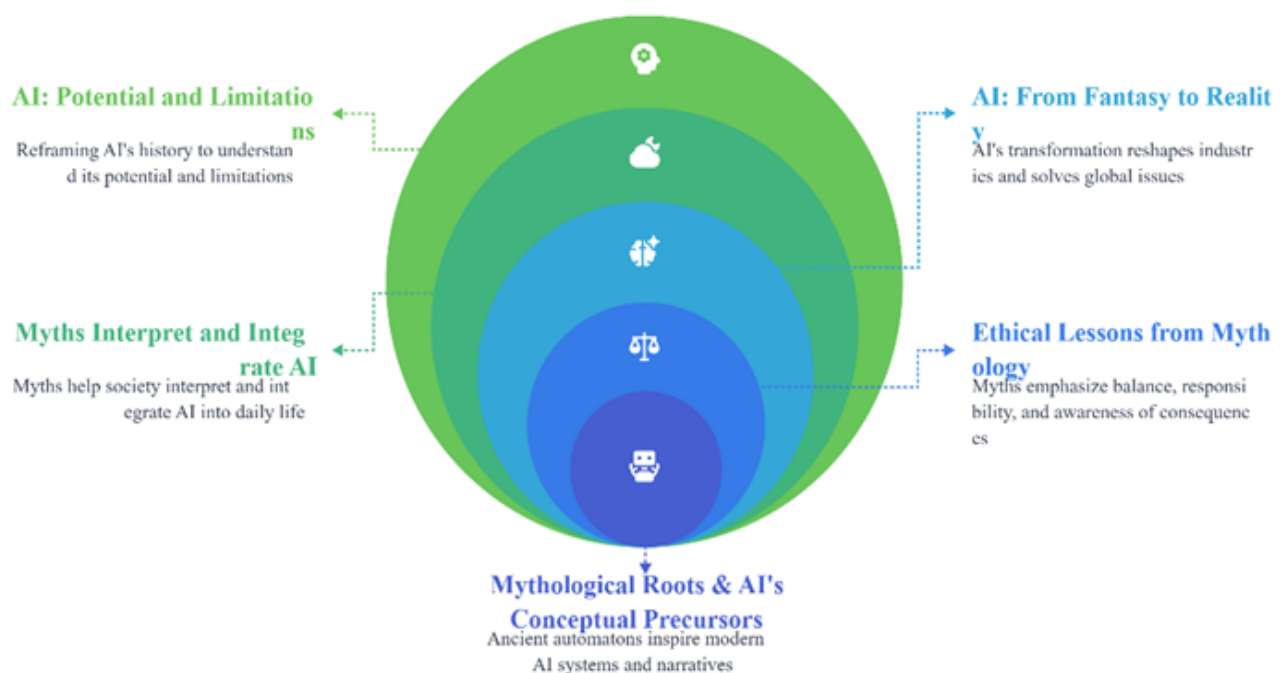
AI: Potential and Limitations

Reframing AI's history to understand its potential and limitations

AI: From Fantasy to Reality

AI's transformation reshapes industries and solves global issues

Myths Interpret and Integrate AI

Myths help society interpret and integrate AI into daily life

Ethical Lessons from Mythology

Myths emphasize balance, responsibility, and awareness of consequences

Mythological Roots & AI's Conceptual Precursors

Ancient automatons inspire modern AI systems and narratives